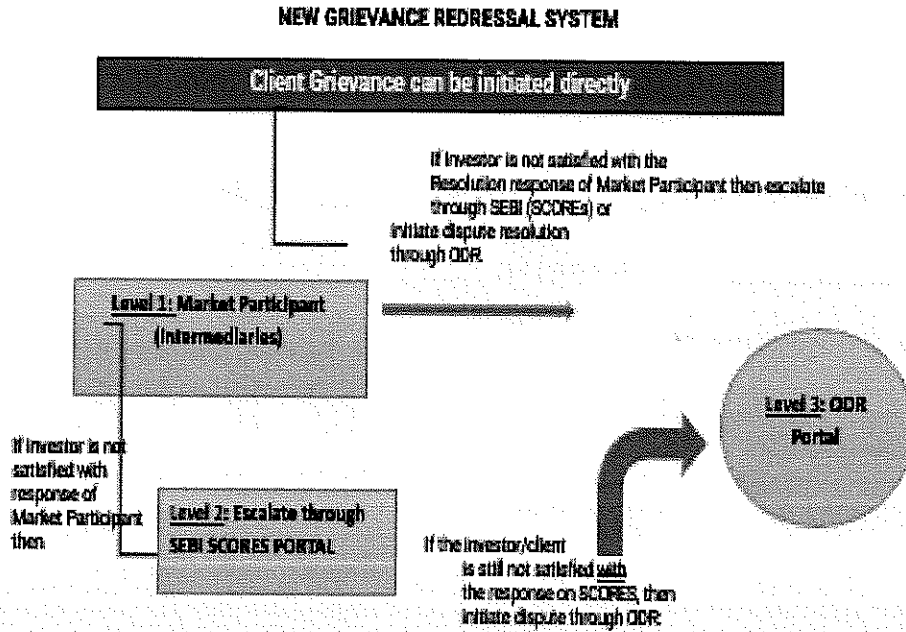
NEW GRIEVANCE REDRESSAL SYSTEM

Client Grievance can be initiated directly

If Investor is not satisfied with the Resolution response of Market Participant then escalate through SEBI (SCOREs) or initiate dispute resolution through ODR.

Level 1: Market Participant (Intermediaries)

If investor is not satisfied with response of Market Participant then

Level 2: Escalate through SEBI SCORES PORTAL

If the investor/client is still not satisfied with the response on SCORES, then initiate dispute through ODR.

Level 3: ODR Portal